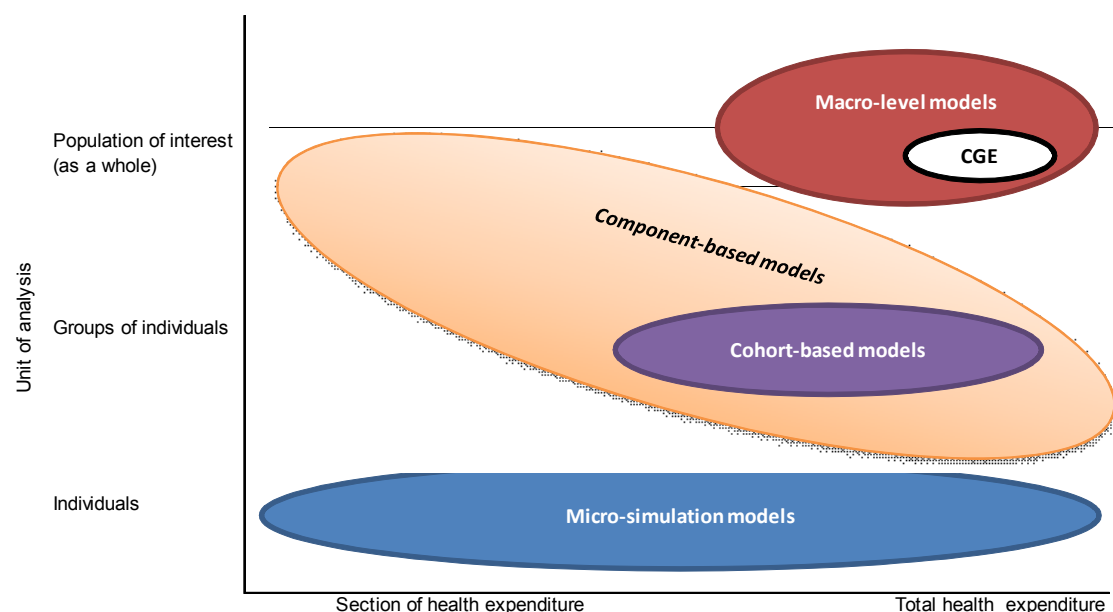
Population of interest (as a whole)

Groups of individuals

Individuals

Unit of analysis

Macro-level models

CGE

Component-based models

Cohort-based models

Micro-simulation models

Section of health expenditure

Total health expenditure